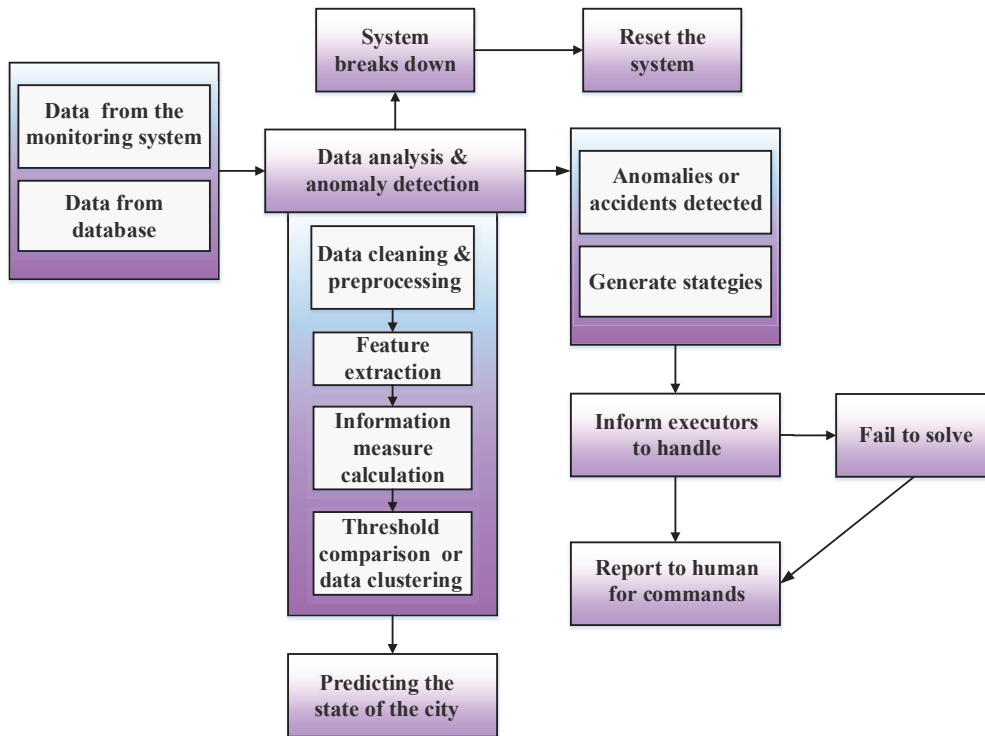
System breaks down

Reset the system

Data from the monitoring system

Data from database

Data analysis & anomaly detection

Data cleaning & preprocessing

Feature extraction

Information measure calculation

Threshold comparison or data clustering

Predicting the state of the city

Anomalies or accidents detected

Generate stategies

Inform executors to handle

Fail to solve

Report to human for commands